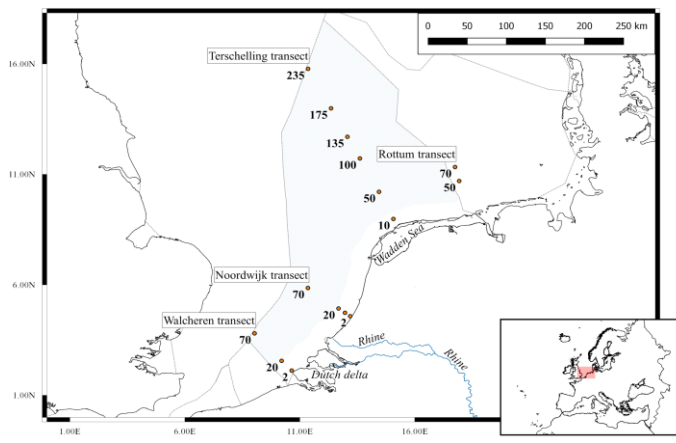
0 50 100 150 200 250 km

16.00N
11.00N
6.00N
1.00N

Terschelling transect
235
175
135
100
50
10
Rottum transect
70
50
Wadden Sea
Noordwijk transect
70
20
2
Walcheren transect
70
20
2
Dutch delta
Rhine
Rhine

1.00E 6.00E 11.00E 16.00E